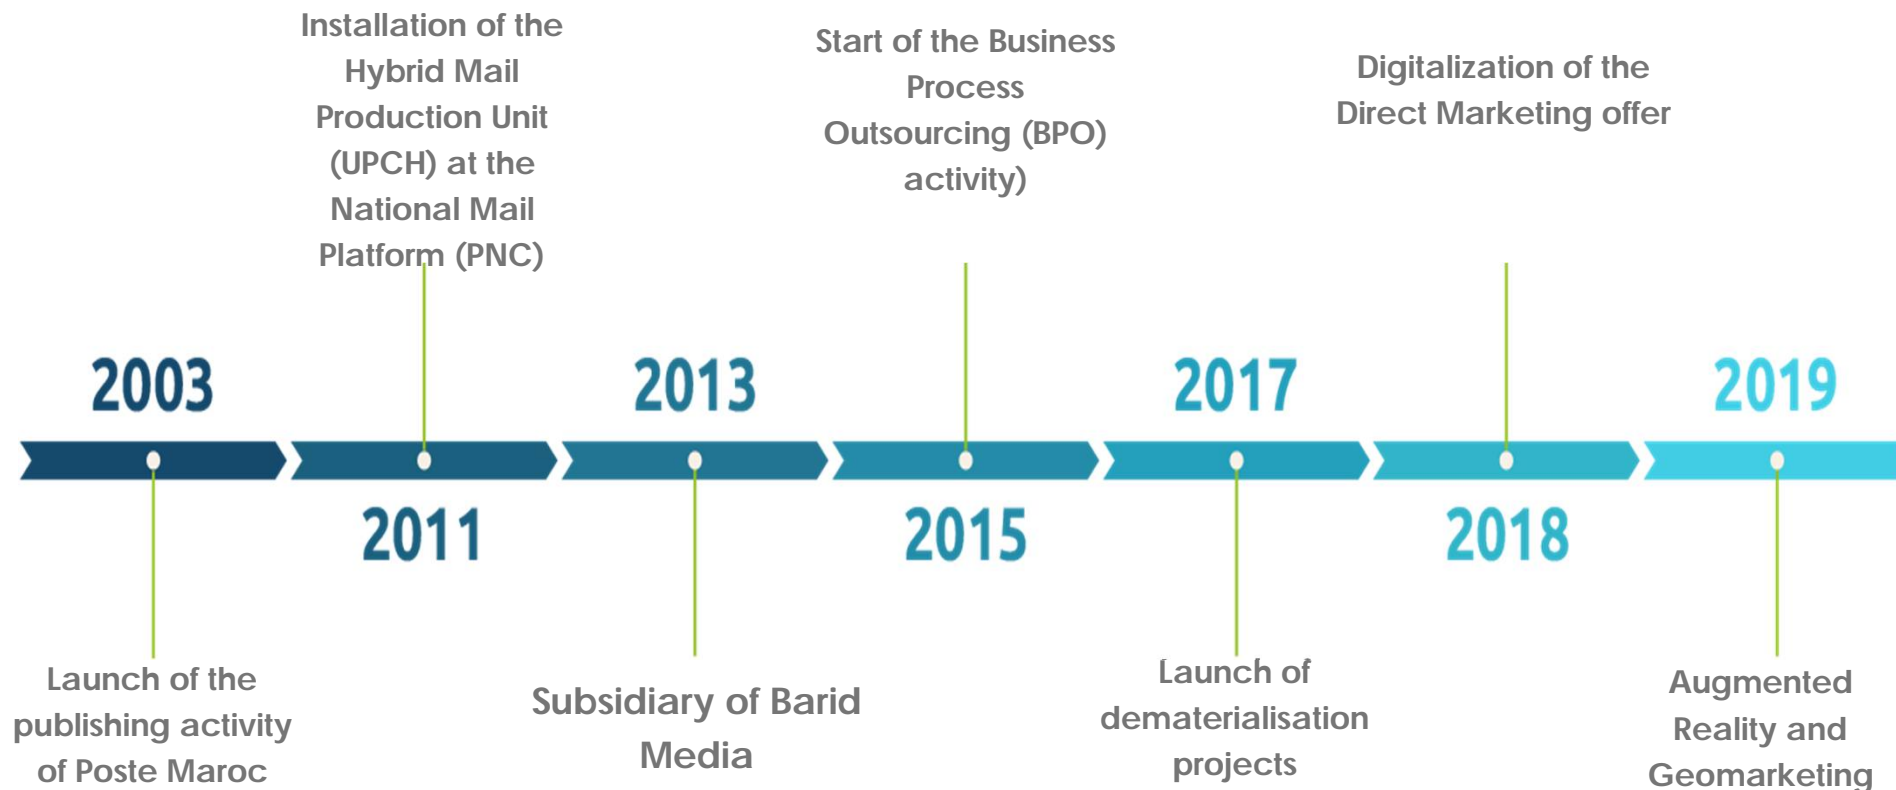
Installation of the Hybrid Mail Production Unit (UPCH) at the National Mail Platform (PNC)

Start of the Business Process Outsourcing (BPO) activity)

Digitalization of the Direct Marketing offer

2003

2013

2017

2019

2011

2015

2018

Launch of the publishing activity of Poste Maroc

Subsidiary of Barid Media

Launch of dematerialisation projects

Augmented Reality and Geomarketing